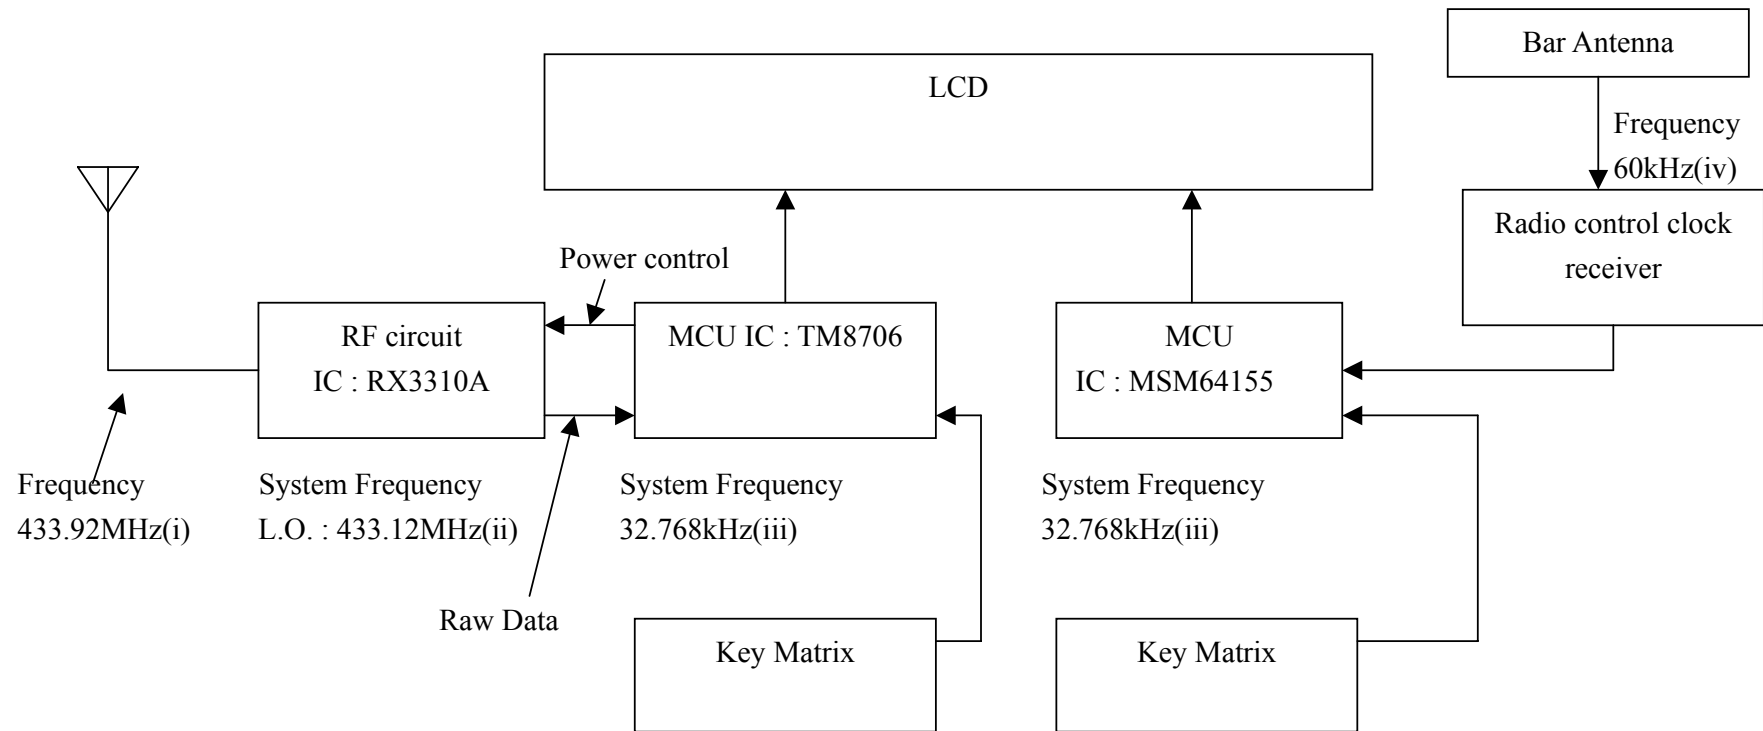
Bar Antenna

LCD

Frequency
60kHz(iv)

Radio control clock receiver

Power control

RF circuit
IC : RX3310A

MCU IC : TM8706

MCU
IC : MSM64155

Frequency
433.92MHz(i)

System Frequency
L.O. : 433.12MHz(ii)

System Frequency
32.768kHz(iii)

System Frequency
32.768kHz(iii)

Raw Data

Key Matrix

Key Matrix